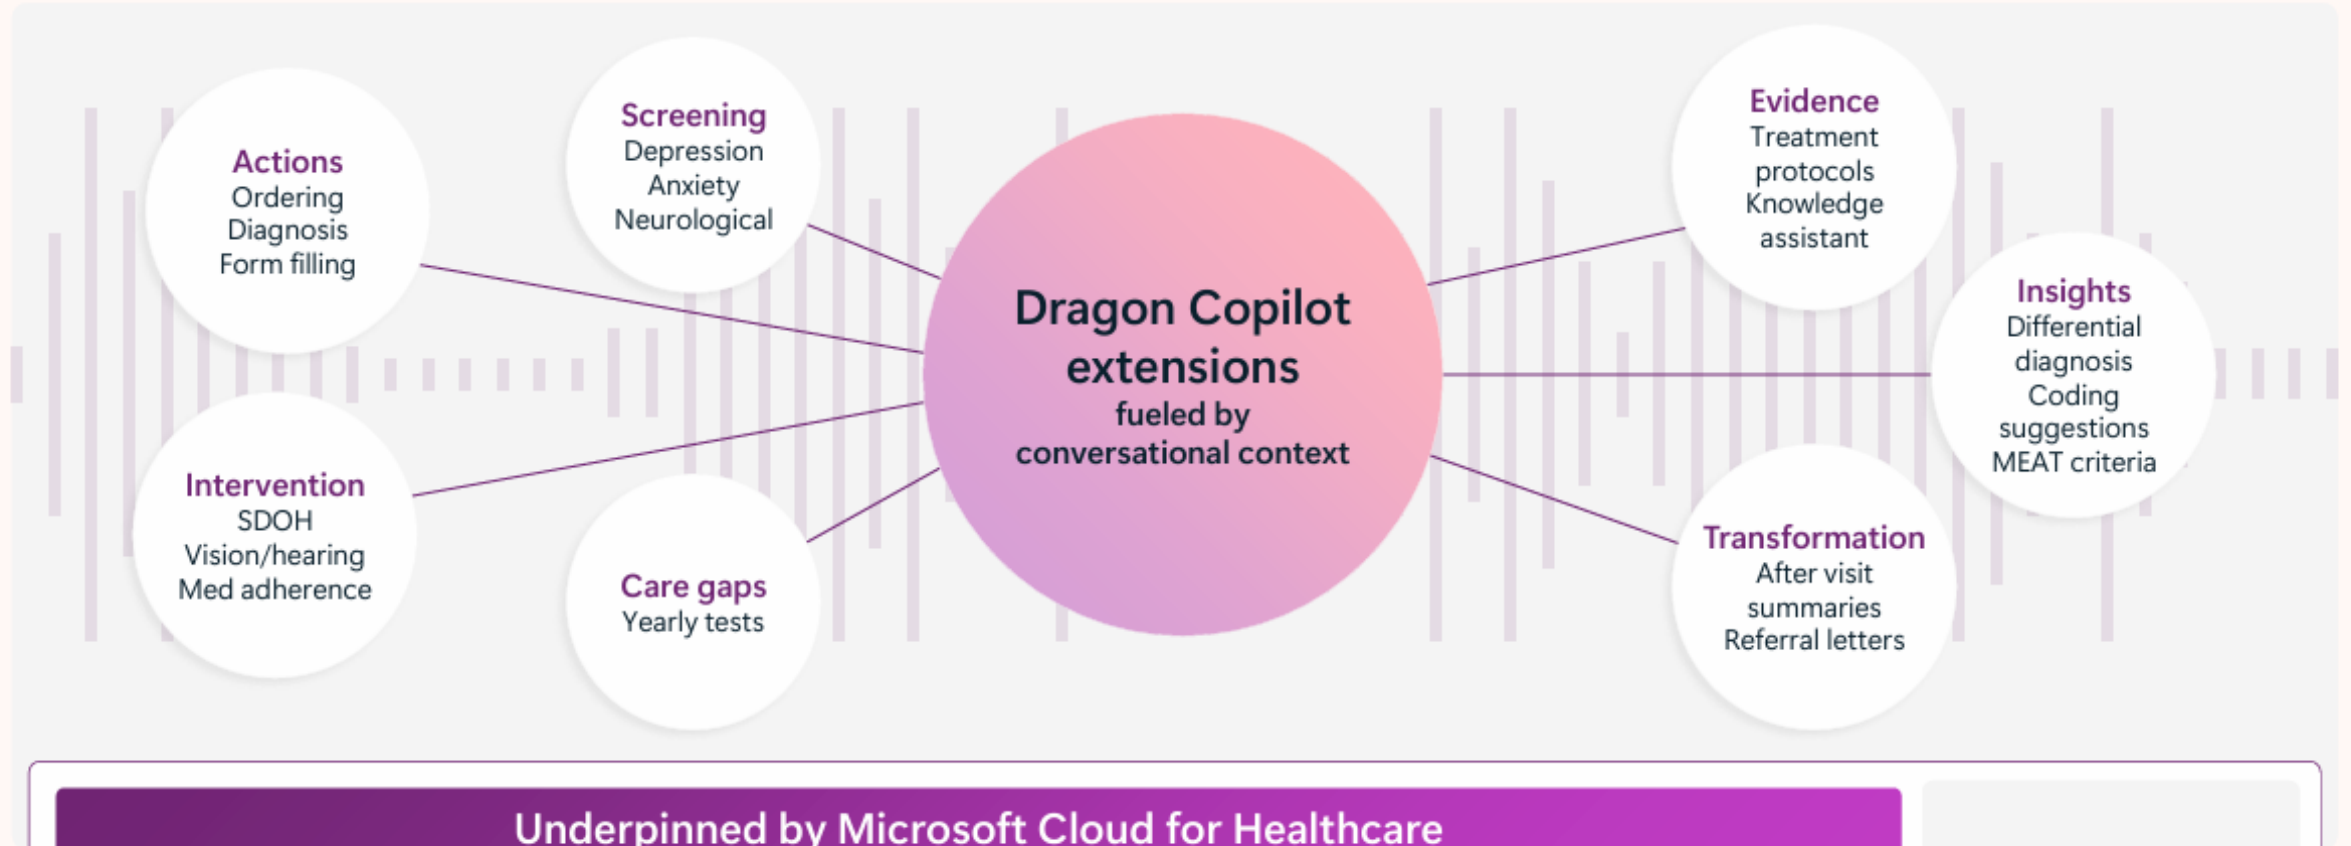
Actions
Ordering
Diagnosis
Form filling

Screening
Depression
Anxiety
Neurological

Dragon Copilot extensions
fueled by conversational context

Evidence
Treatment protocols
Knowledge assistant

Insights
Differential diagnosis
Coding suggestions
MEAT criteria

Intervention
SDOH
Vision/hearing
Med adherence

Care gaps
Yearly tests

Transformation
After visit summaries
Referral letters

Underpinned by Microsoft Cloud for Healthcare